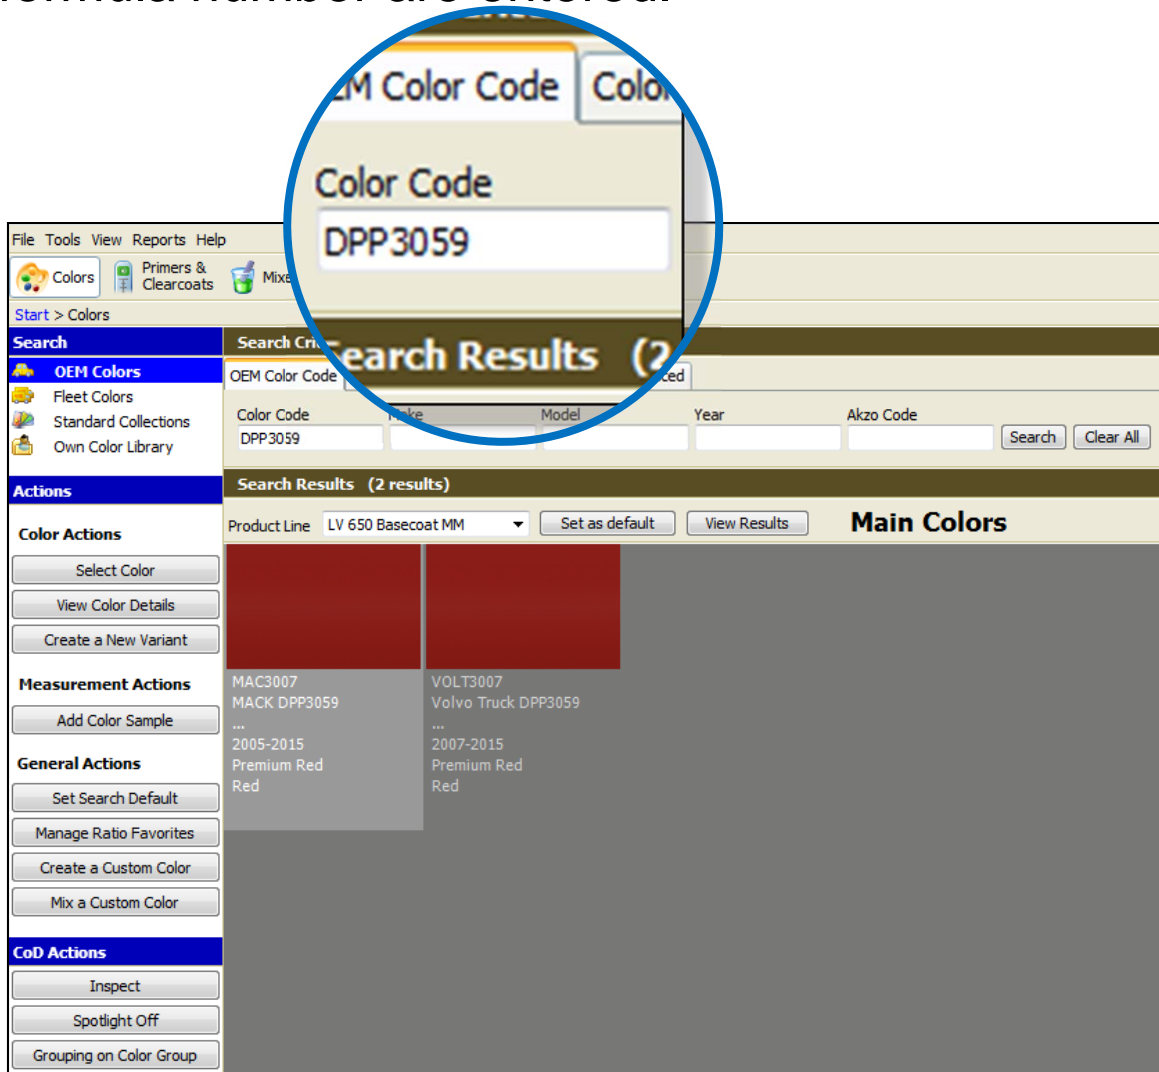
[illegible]

M Color Code | Colo

Color Code
DPP3059

earch Results (2

File Tools View Reports Help

Colors | Primers & Clearcoats | Mixe

Start > Colors

Search
OEM Colors
Fleet Colors
Standard Collections
Own Color Library

Actions

Color Actions
Select Color
View Color Details
Create a New Variant

Measurement Actions
Add Color Sample

General Actions
Set Search Default
Manage Ratio Favorites
Create a Custom Color
Mix a Custom Color

CoD Actions
Inspect
Spotlight Off
Grouping on Color Group

Search Cri

OEM Color Code | ced

Color Code | ke | Model | Year | Akzo Code
DPP3059

Search | Clear All

Search Results (2 results)

Product Line LV 650 Basecoat MM | Set as default | View Results | Main Colors

MAC3007
MACK DPP3059
...
2005-2015
Premium Red
Red

VOLT3007
Volvo Truck DPP3059
...
2007-2015
Premium Red
Red